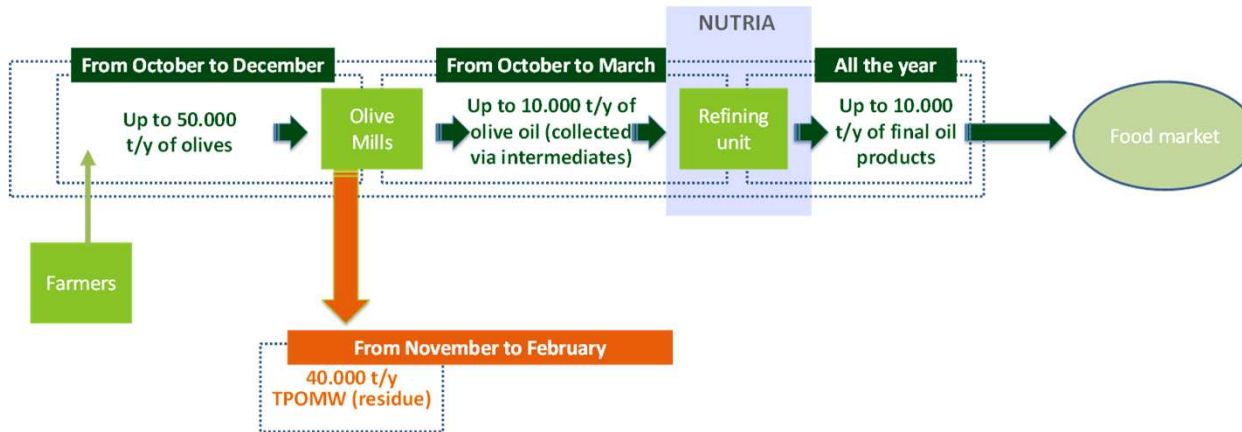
NUTRIA

From October to December

Up to 50.000 t/y of olives

Olive Mills

From October to March

Up to 10.000 t/y of olive oil (collected via intermediates)

Refining unit

All the year

Up to 10.000 t/y of final oil products

Food market

Farmers

From November to February

40.000 t/y TPOMW (residue)